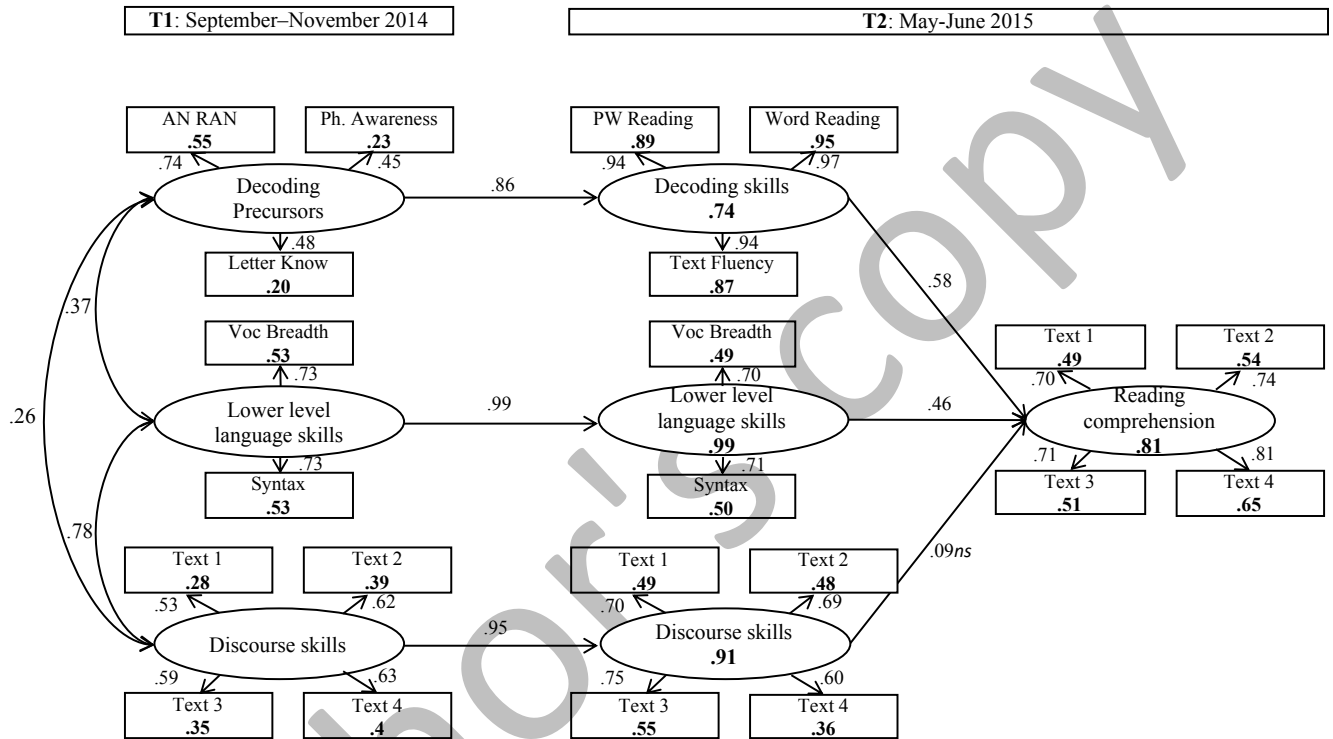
T1: September–November 2014

T2: May-June 2015

AN RAN
.55

Ph. Awareness
.23

.74

.45

Decoding Precursors

.48

Letter Know
.20

.86

PW Reading
.89

Word Reading
.95

.94

.97

Decoding skills
.74

.94

Text Fluency
.87

.58

.37

Voc Breadth
.53

.73

Lower level language skills

.73

Syntax
.53

.99

Voc Breadth
.49

.70

Lower level language skills
.99

.71

Syntax
.50

.46

Text 1
.49

Text 2
.54

.70

.74

Reading comprehension
.81

.71

.81

Text 3
.51

Text 4
.65

.26

.78

Text 1
.28

Text 2
.39

.53

.62

Discourse skills

.59

.63

Text 3
.35

Text 4
.4

.95

Text 1
.49

Text 2
.48

.70

.69

Discourse skills
.91

.75

.60

Text 3
.55

Text 4
.36

.09ns

Author's copy